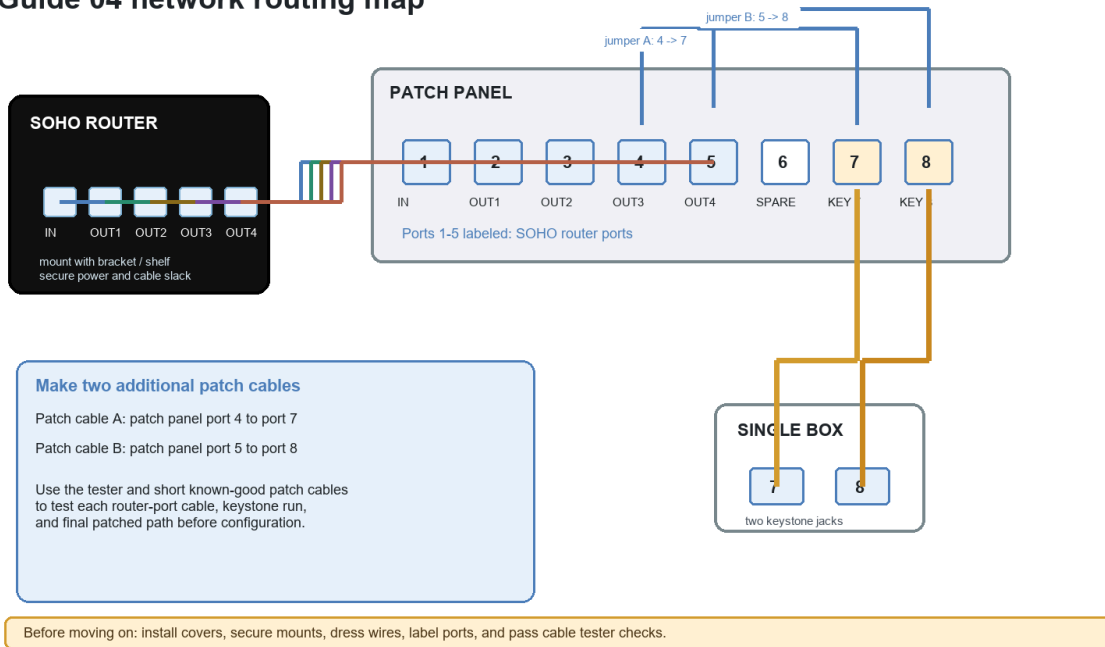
Guide 04 network routing map

jumper B: 5 -> 8

jumper A: 4 -> 7

SOHO ROUTER

IN OUT1 OUT2 OUT3 OUT4

mount with bracket / shelf
secure power and cable slack

PATCH PANEL

1 2 3 4 5 6 7 8

IN OUT1 OUT2 OUT3 OUT4 SPARE KEY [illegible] KEY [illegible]

Ports 1-5 labeled: SOHO router ports

Make two additional patch cables

Patch cable A: patch panel port 4 to port 7

Patch cable B: patch panel port 5 to port 8

Use the tester and short known-good patch cables to test each router-port cable, keystone run, and final patched path before configuration.

SINGLE BOX

7 8

two keystone jacks

Before moving on: install covers, secure mounts, dress wires, label ports, and pass cable tester checks.